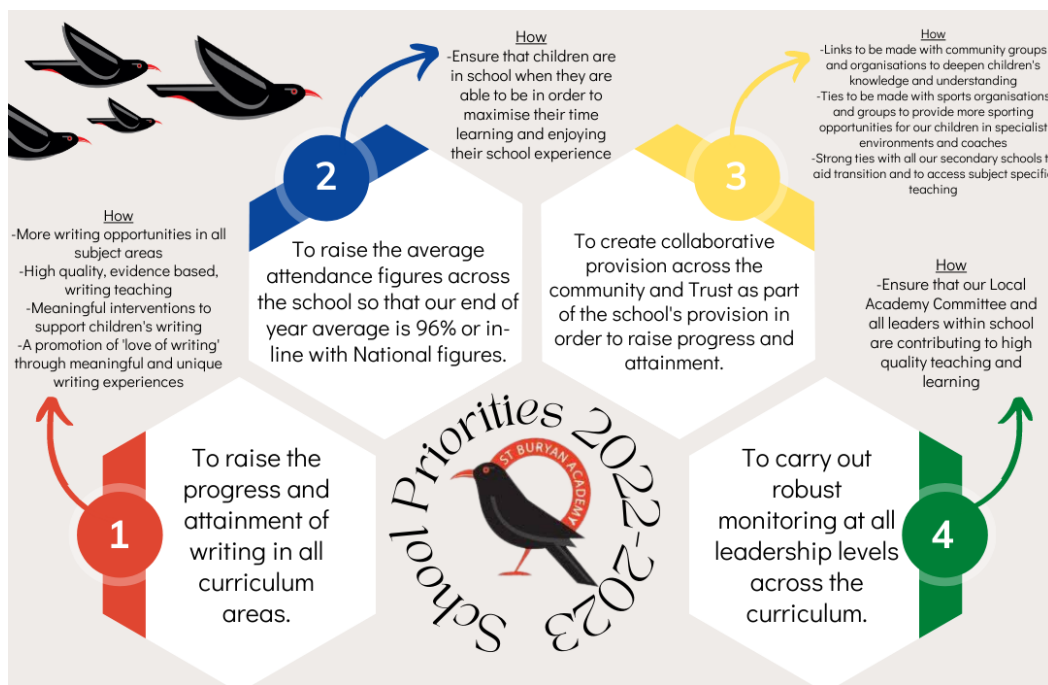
How
-Ensure that children are in school when they are able to be in order to maximise their time learning and enjoying their school experience

How
-Links to be made with community groups and organisations to deepen children's knowledge and understanding
-Ties to be made with sports organisations and groups to provide more sporting opportunities for our children in specialist environments and coaches
-Strong ties with all our secondary schools t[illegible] aid transition and to access subject specifi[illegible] teaching

2

To raise the average attendance figures across the school so that our end of year average is 96% or in-line with National figures.

3

To create collaborative provision across the community and Trust as part of the school's provision in order to raise progress and attainment.

How
-More writing opportunities in all subject areas
-High quality, evidence based, writing teaching
-Meaningful interventions to support children's writing
-A promotion of 'love of writing' through meaningful and unique writing experiences

How
-Ensure that our Local Academy Committee and all leaders within school are contributing to high quality teaching and learning

1

To raise the progress and attainment of writing in all curriculum areas.

School Priorities 2022-2023

ST BURYAN ACADEMY

To carry out robust monitoring at all leadership levels across the curriculum.

4